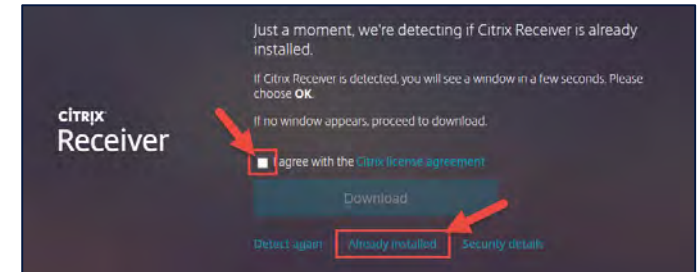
CITRIX
Receiver

Just a moment, we're detecting if Citrix Receiver is already installed.

If Citrix Receiver is detected, you will see a window in a few seconds. Please choose OK.

If no window appears, proceed to download.

I agree with the Citrix license agreement

Download

Detect again Already installed Security details